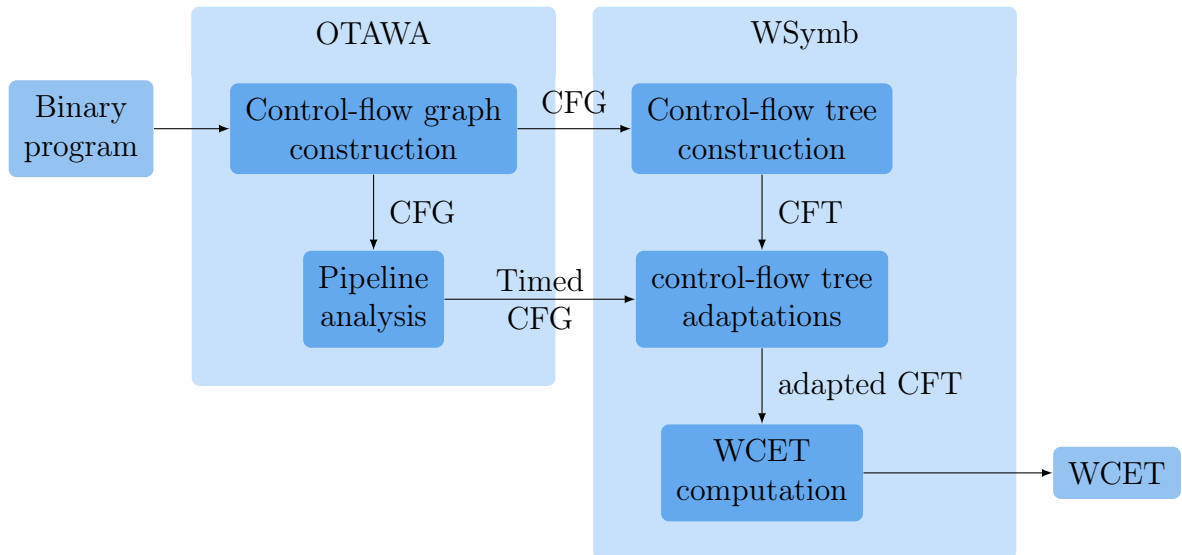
OTAWA

WSymb

Binary program

Control-flow graph construction

CFG

Control-flow tree construction

CFG

CFT

Pipeline analysis

Timed CFG

control-flow tree adaptations

adapted CFT

WCET computation

WCET